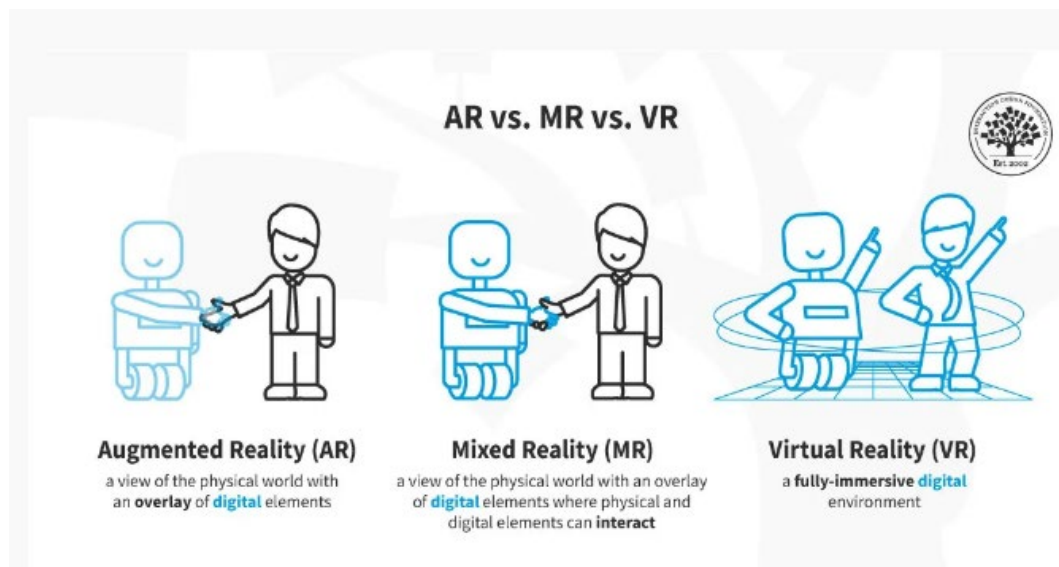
AR vs. MR vs. VR

INTERACTION DESIGN FOUNDATION
Est. 2002

Augmented Reality (AR)
a view of the physical world with an overlay of digital elements

Mixed Reality (MR)
a view of the physical world with an overlay of digital elements where physical and digital elements can interact

Virtual Reality (VR)
a fully-immersive digital environment